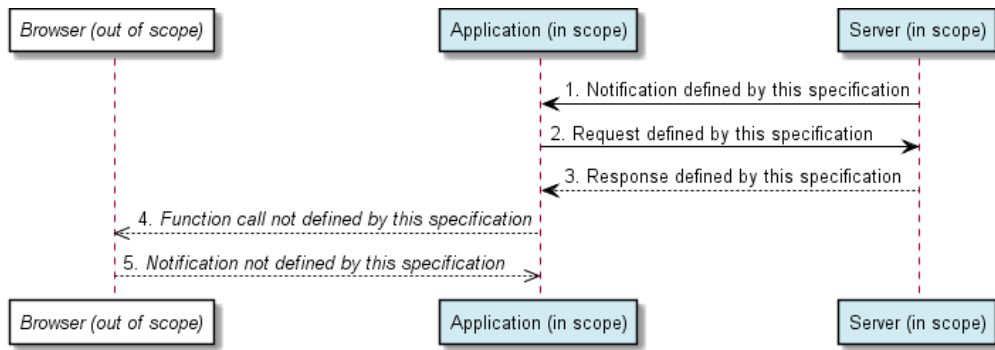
Browser (out of scope)
Application (in scope)
Server (in scope)

1. Notification defined by this specification

2. Request defined by this specification

3. Response defined by this specification

4. Function call not defined by this specification

5. Notification not defined by this specification

Browser (out of scope)
Application (in scope)
Server (in scope)